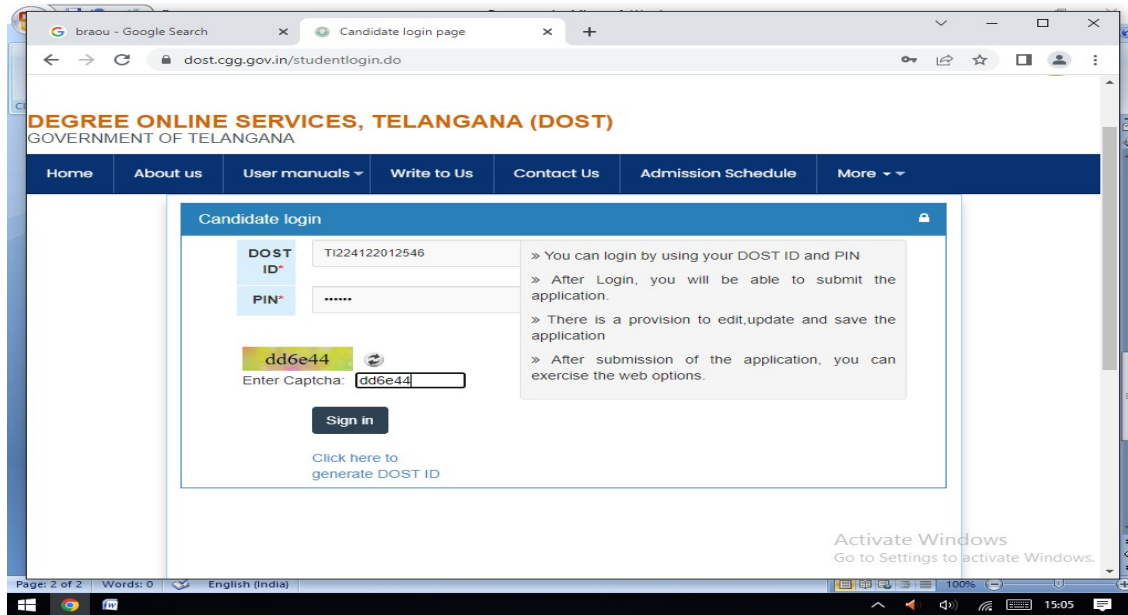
braou - Google Search ×
Candidate login page ×
+

dost.cgg.gov.in/studentlogin.do

DEGREE ONLINE SERVICES, TELANGANA (DOST)
GOVERNMENT OF TELANGANA

Home | About us | User manuals | Write to Us | Contact Us | Admission Schedule | More

Candidate login

DOST ID* TI224122012546

PIN* ••••••

» You can login by using your DOST ID and PIN

» After Login, you will be able to submit the application.

» There is a provision to edit,update and save the application

» After submission of the application, you can exercise the web options.

dd6e44

Enter Captcha: dd6e44

Sign in

Click here to generate DOST ID

Activate Windows
Go to Settings to activate Windows.

Page: 2 of 2 Words: 0 English (India) 100%

15:05